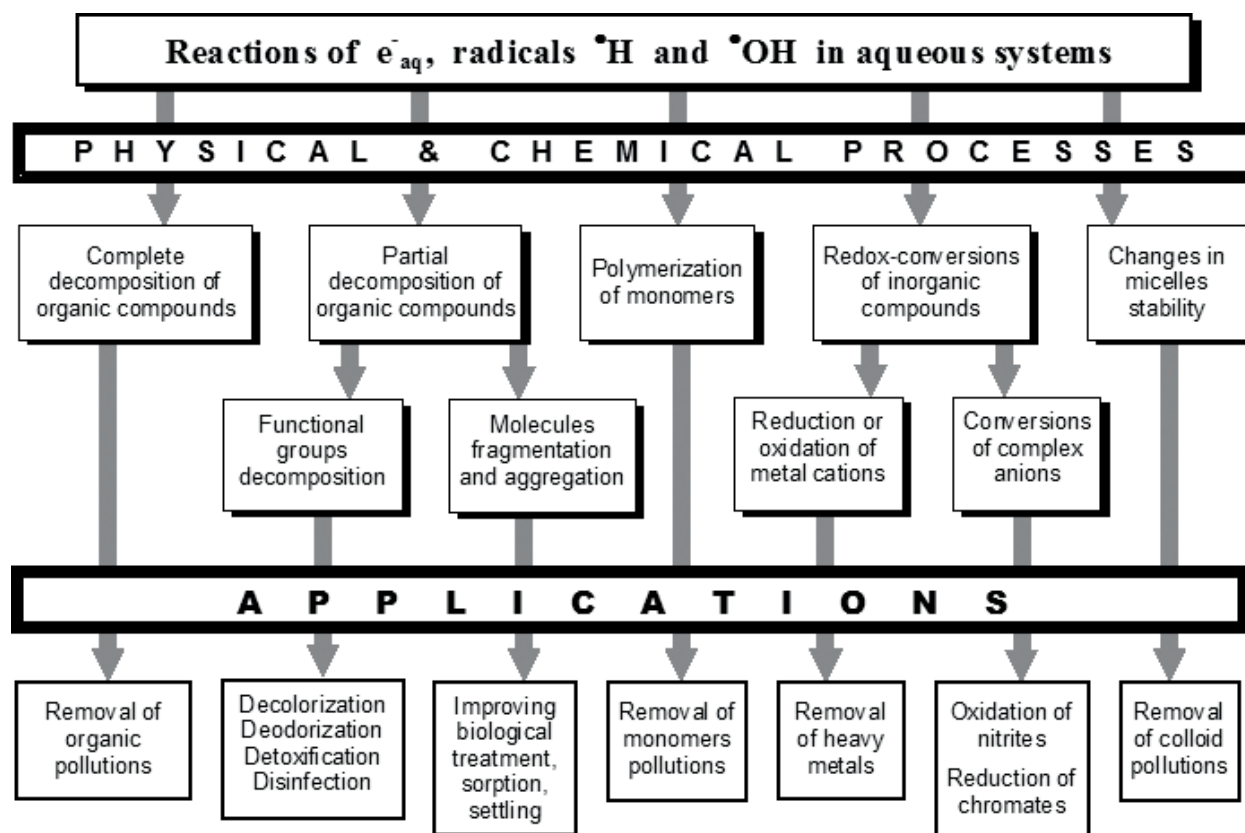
Reactions of $e^-_{aq}$, radicals $^{\bullet}H$ and $^{\bullet}OH$ in aqueous systems

P H Y S I C A L & C H E M I C A L P R O C E S S E S

Complete decomposition of organic compounds

Partial decomposition of organic compounds

Polymerization of monomers

Redox-conversions of inorganic compounds

Changes in micelles stability

Functional groups decomposition

Molecules fragmentation and aggregation

Reduction or oxidation of metal cations

Conversions of complex anions

A P P L I C A T I O N S

Removal of organic pollutions

Decolorization
Deodorization
Detoxification
Disinfection

Improving biological treatment, sorption, settling

Removal of monomers pollutions

Removal of heavy metals

Oxidation of nitrites

Reduction of chromates

Removal of colloid pollutions